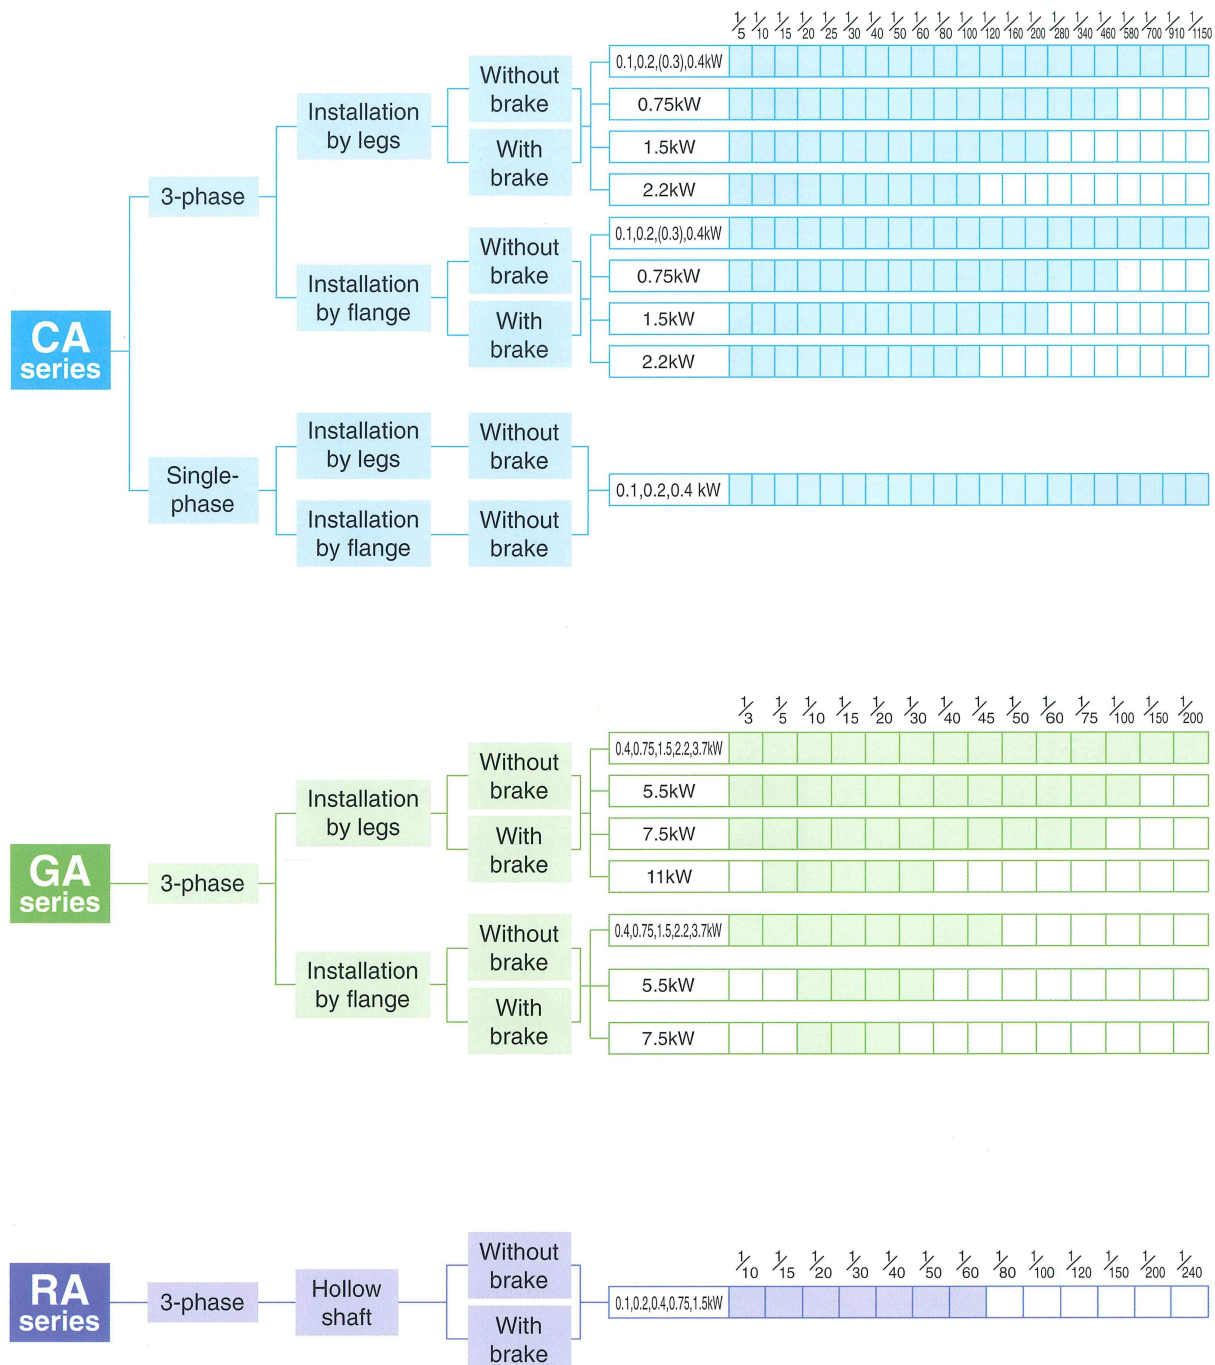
$\frac{1}{5}$ $\frac{1}{10}$ $\frac{1}{15}$ $\frac{1}{20}$ $\frac{1}{25}$ $\frac{1}{30}$ $\frac{1}{40}$ $\frac{1}{50}$ $\frac{1}{60}$ $\frac{1}{80}$ $\frac{1}{100}$ $\frac{1}{120}$ $\frac{1}{160}$ $\frac{1}{200}$ $\frac{1}{280}$ $\frac{1}{340}$ $\frac{1}{460}$ $\frac{1}{580}$ $\frac{1}{700}$ $\frac{1}{910}$ $\frac{1}{1150}$

CA series

3-phase

Installation by legs

Without brake

With brake

0.1,0.2,(0.3),0.4kW

0.75kW

1.5kW

2.2kW

Installation by flange

Without brake

With brake

0.1,0.2,(0.3),0.4kW

0.75kW

1.5kW

2.2kW

Single-phase

Installation by legs

Without brake

Installation by flange

Without brake

0.1,0.2,0.4 kW

$\frac{1}{3}$ $\frac{1}{5}$ $\frac{1}{10}$ $\frac{1}{15}$ $\frac{1}{20}$ $\frac{1}{30}$ $\frac{1}{40}$ $\frac{1}{45}$ $\frac{1}{50}$ $\frac{1}{60}$ $\frac{1}{75}$ $\frac{1}{100}$ $\frac{1}{150}$ $\frac{1}{200}$

GA series

3-phase

Installation by legs

Without brake

With brake

0.4,0.75,1.5,2.2,3.7kW

5.5kW

7.5kW

11kW

Installation by flange

Without brake

With brake

0.4,0.75,1.5,2.2,3.7kW

5.5kW

7.5kW

$\frac{1}{10}$ $\frac{1}{15}$ $\frac{1}{20}$ $\frac{1}{30}$ $\frac{1}{40}$ $\frac{1}{50}$ $\frac{1}{60}$ $\frac{1}{80}$ $\frac{1}{100}$ $\frac{1}{120}$ $\frac{1}{150}$ $\frac{1}{200}$ $\frac{1}{240}$

RA series

3-phase

Hollow shaft

Without brake

With brake

0.1,0.2,0.4,0.75,1.5kW